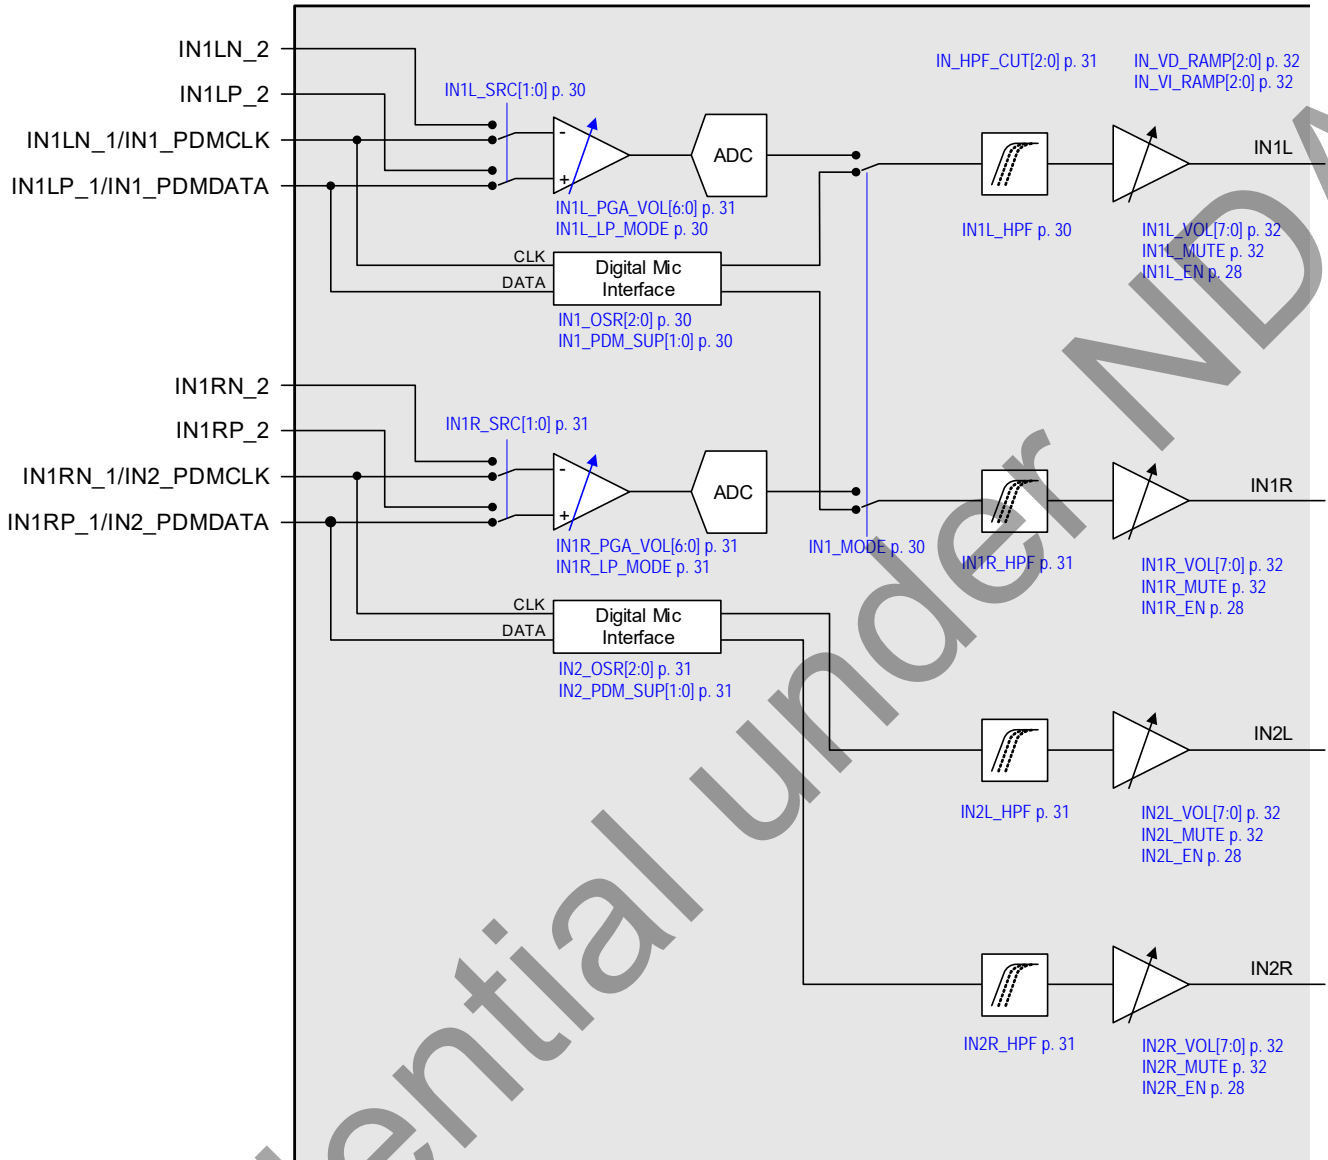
IN1LN_2
IN1LP_2
IN1LN_1/IN1_PDMCLK
IN1LP_1/IN1_PDMDATA

IN1L_SRC[1:0] p. 30

ADC

IN_HPF_CUT[2:0] p. 31

IN_VD_RAMP[2:0] p. 32
IN_VI_RAMP[2:0] p. 32

IN1L

IN1L_PGA_VOL[6:0] p. 31
IN1L_LP_MODE p. 30

IN1L_HPF p. 30

IN1L_VOL[7:0] p. 32
IN1L_MUTE p. 32
IN1L_EN p. 28

CLK
DATA
Digital Mic Interface
IN1_OSR[2:0] p. 30
IN1_PDM_SUP[1:0] p. 30

IN1RN_2
IN1RP_2
IN1RN_1/IN2_PDMCLK
IN1RP_1/IN2_PDMDATA

IN1R_SRC[1:0] p. 31

ADC

IN1R

IN1R_PGA_VOL[6:0] p. 31
IN1R_LP_MODE p. 31

IN1_MODE p. 30

IN1R_HPF p. 31

IN1R_VOL[7:0] p. 32
IN1R_MUTE p. 32
IN1R_EN p. 28

CLK
DATA
Digital Mic Interface
IN2_OSR[2:0] p. 31
IN2_PDM_SUP[1:0] p. 31

IN2L

IN2L_HPF p. 31

IN2L_VOL[7:0] p. 32
IN2L_MUTE p. 32
IN2L_EN p. 28

IN2R

IN2R_HPF p. 31

IN2R_VOL[7:0] p. 32
IN2R_MUTE p. 32
IN2R_EN p. 28

ential under ND